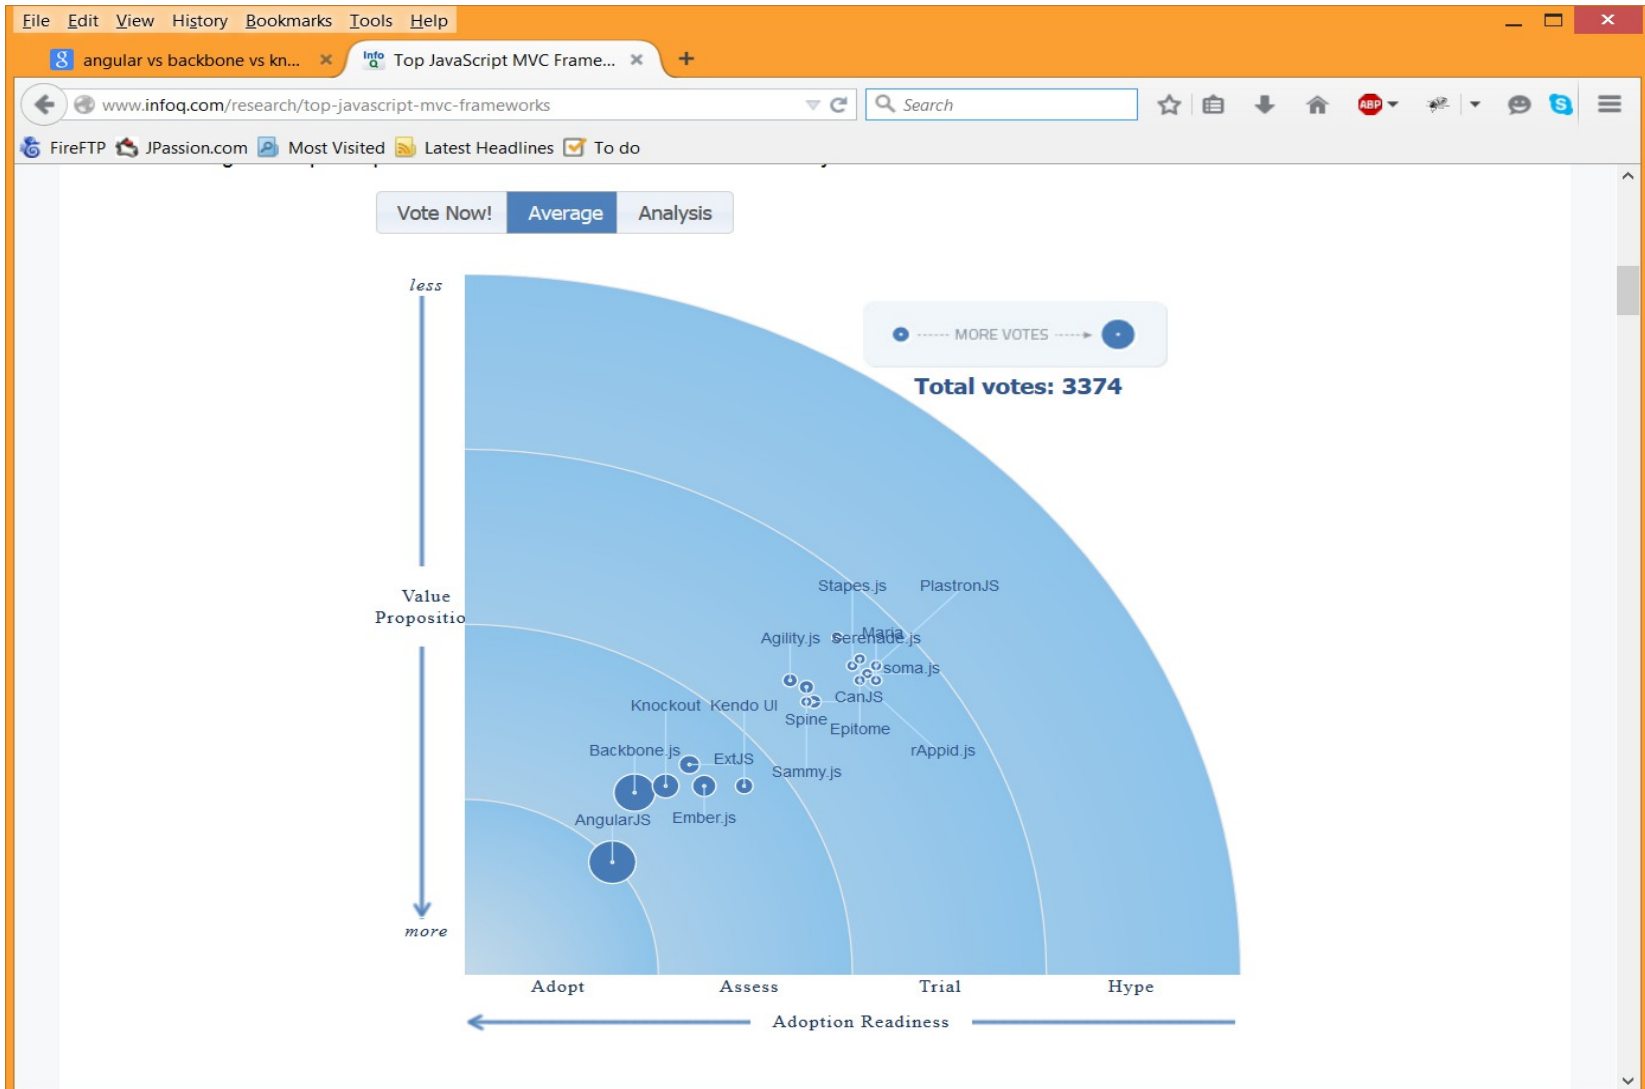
File Edit View History Bookmarks Tools Help

angular vs backbone vs kn... ×
Top JavaScript MVC Frame... ×
+

www.infoq.com/research/top-javascript-mvc-frameworks
Search

FireFTP JPassion.com Most Visited Latest Headlines To do

Vote Now! Average Analysis

less

Value Propositio

more

MORE VOTES

Total votes: 3374

Stapes.js PlastronJS
Agility.js Serenade.js Maria
soma.js
CanJS
Knockout Kendo UI
Spine Epitome
Backbone.js rAppid.js
ExtJS
Sammy.js
AngularJS Ember.js

Adopt Assess Trial Hype

Adoption Readiness